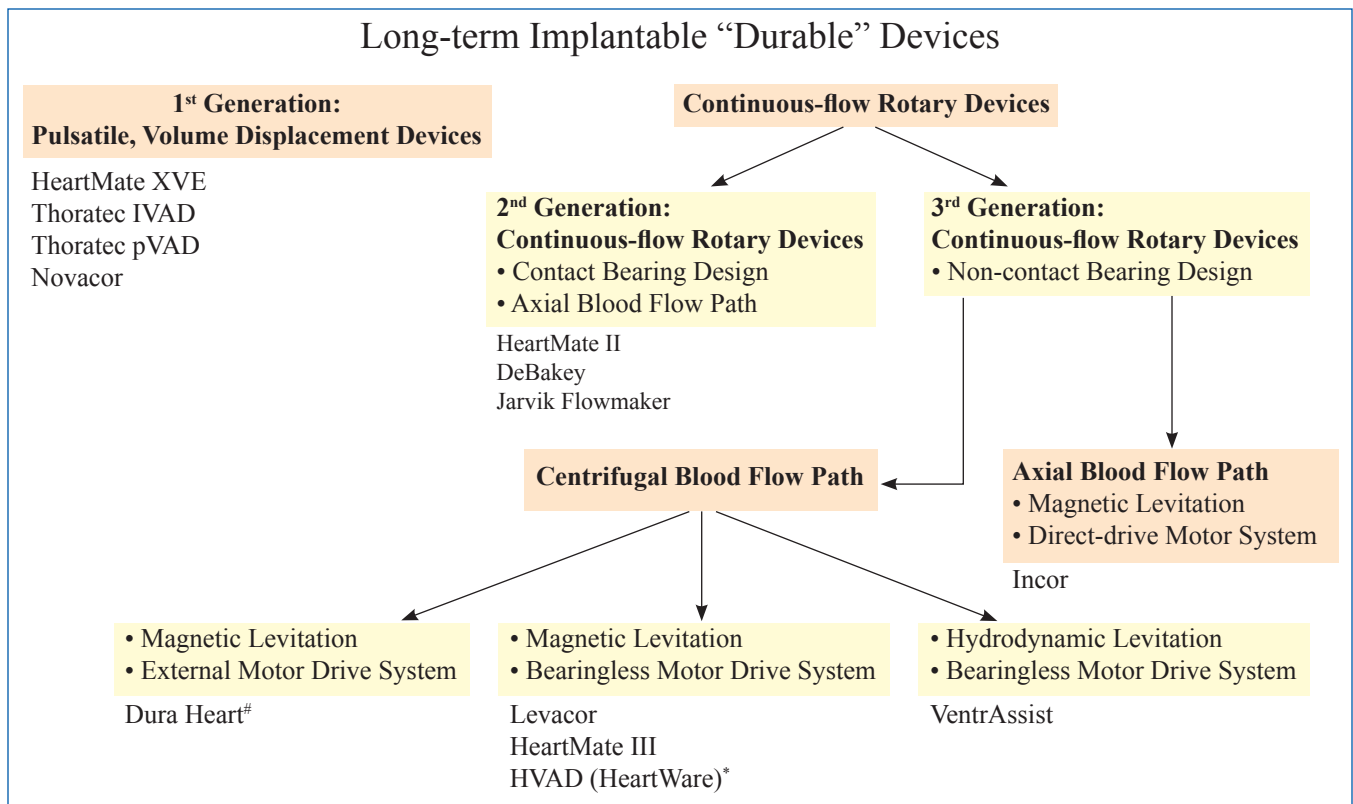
Long-term Implantable “Durable” Devices

1st Generation:
Pulsatile, Volume Displacement Devices

HeartMate XVE
Thoratec IVAD
Thoratec pVAD
Novacor

Continuous-flow Rotary Devices

2nd Generation:
Continuous-flow Rotary Devices
• Contact Bearing Design
• Axial Blood Flow Path

HeartMate II
DeBakey
Jarvik Flowmaker

3rd Generation:
Continuous-flow Rotary Devices
• Non-contact Bearing Design

Centrifugal Blood Flow Path

Axial Blood Flow Path
• Magnetic Levitation
• Direct-drive Motor System

Incor

• Magnetic Levitation
• External Motor Drive System

Dura Heart#

• Magnetic Levitation
• Bearingless Motor Drive System

Levacor
HeartMate III
HVAD (HeartWare)*

• Hydrodynamic Levitation
• Bearingless Motor Drive System

VentrAssist